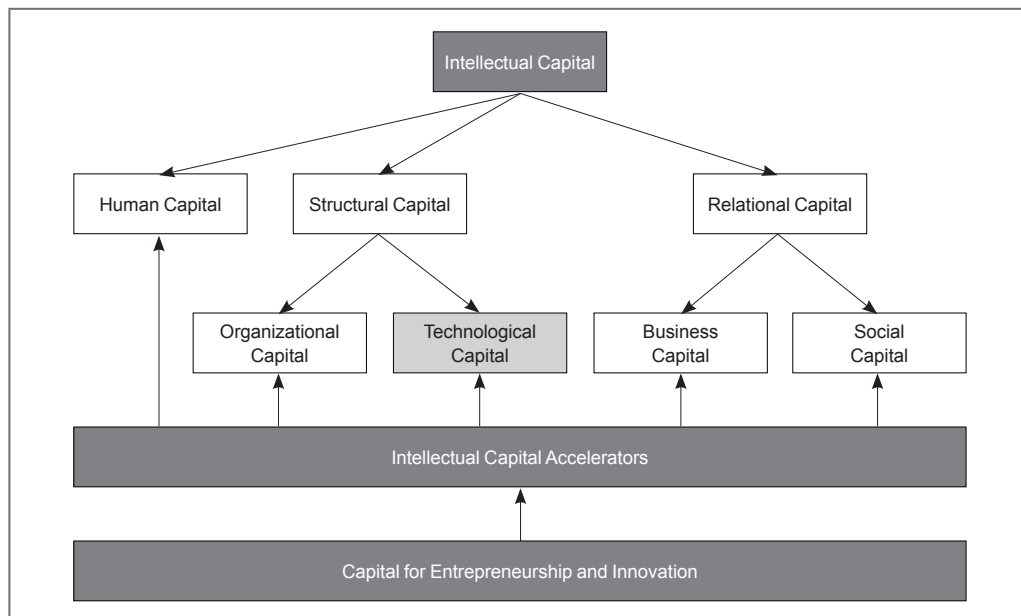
Intellectual Capital

Human Capital

Structural Capital

Relational Capital

Organizational Capital

Technological Capital

Business Capital

Social Capital

Intellectual Capital Accelerators

Capital for Entrepreneurship and Innovation